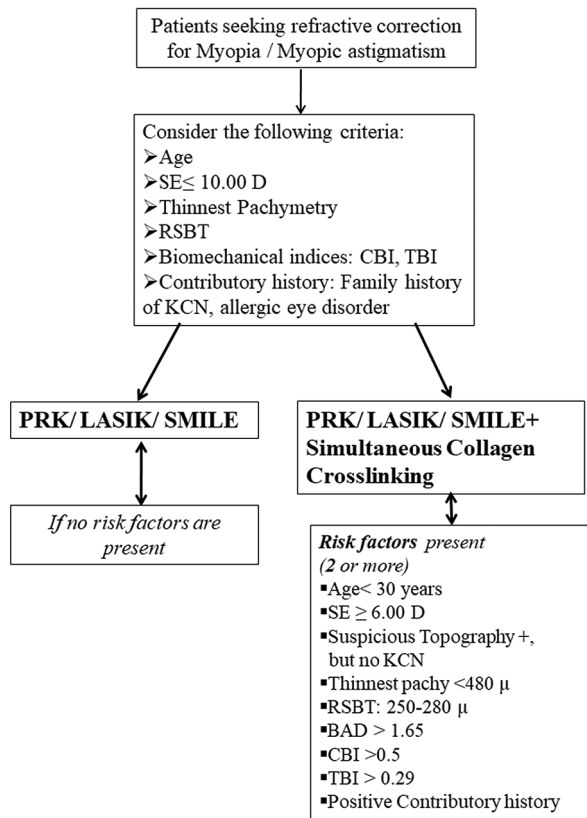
Patients seeking refractive correction for Myopia / Myopic astigmatism

Consider the following criteria:
➢Age
➢SE≤ 10.00 D
➢Thinnest Pachymetry
➢RSBT
➢Biomechanical indices: CBI, TBI
➢Contributory history: Family history of KCN, allergic eye disorder

PRK/ LASIK/ SMILE

*If no risk factors are present*

PRK/ LASIK/ SMILE+ Simultaneous Collagen Crosslinking

***Risk factors** present (2 or more)*
▪Age< 30 years
▪SE ≥ 6.00 D
▪Suspicious Topography +, but no KCN
▪Thinnest pachy <480 μ
▪RSBT: 250-280 μ
▪BAD > 1.65
▪CBI >0.5
▪TBI > 0.29
▪Positive Contributory history